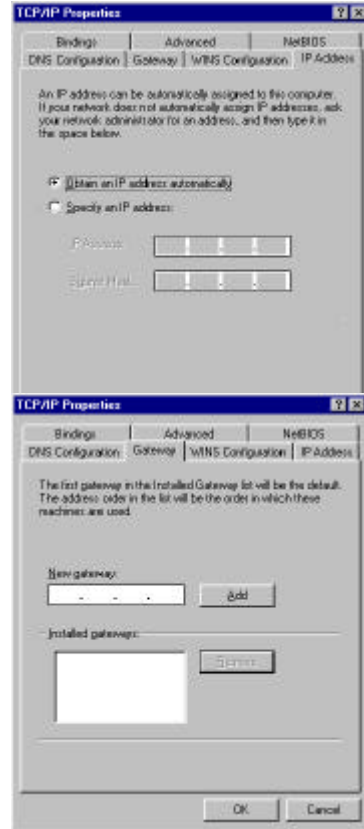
TCP/IP Properties

?X

Bindings | Advanced | NetBIOS
DNS Configuration | Gateway | WINS Configuration | IP Address

An IP address can be automatically assigned to this computer. If your network does not automatically assign IP addresses, ask your network administrator for an address, and then type it in the space below.

Obtain an IP address automatically

Specify an IP address:

IP Address:

Subnet Mask:

TCP/IP Properties

?X

Bindings | Advanced | NetBIOS
DNS Configuration | Gateway | WINS Configuration | IP Address

The first gateway in the Installed Gateway list will be the default. The address order in the list will be the order in which these machines are used.

New gateway:

Add

Installed gateways:

Remove

OK

Cancel